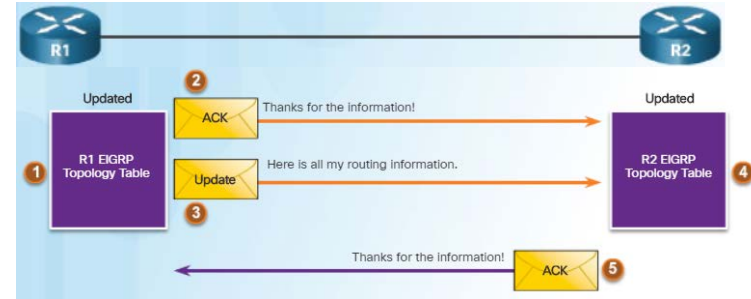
R1

R2

2

Updated

ACK

Thanks for the information!

Updated

1

R1 EIGRP Topology Table

Update

Here is all my routing information.

R2 EIGRP Topology Table

4

3

Thanks for the information!

ACK

5